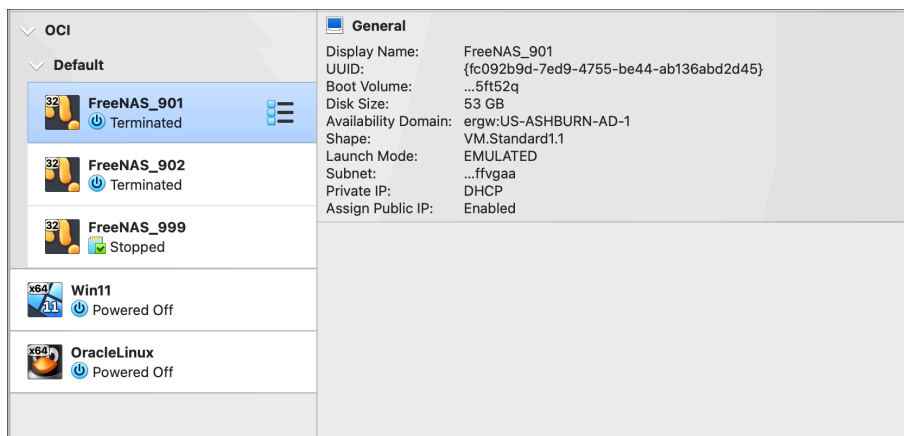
OCI

Default

32 FreeNAS_901
Terminated

32 FreeNAS_902
Terminated

32 FreeNAS_999
Stopped

x64 11 Win11
Powered Off

x64 OracleLinux
Powered Off

General

| | |
|---|---|
| Display Name: | FreeNAS_901 |
| UUID: | {fc092b9d-7ed9-4755-be44-ab136abd2d45} |
| Boot Volume: | ...5ft52q |
| Disk Size: | 53 GB |
| Availability Domain: | ergw:US-ASHBURN-AD-1 |
| Shape: | VM.Standard1.1 |
| Launch Mode: | EMULATED |
| Subnet: | ...ffvgaa |
| Private IP: | DHCP |
| Assign Public IP: | Enabled |